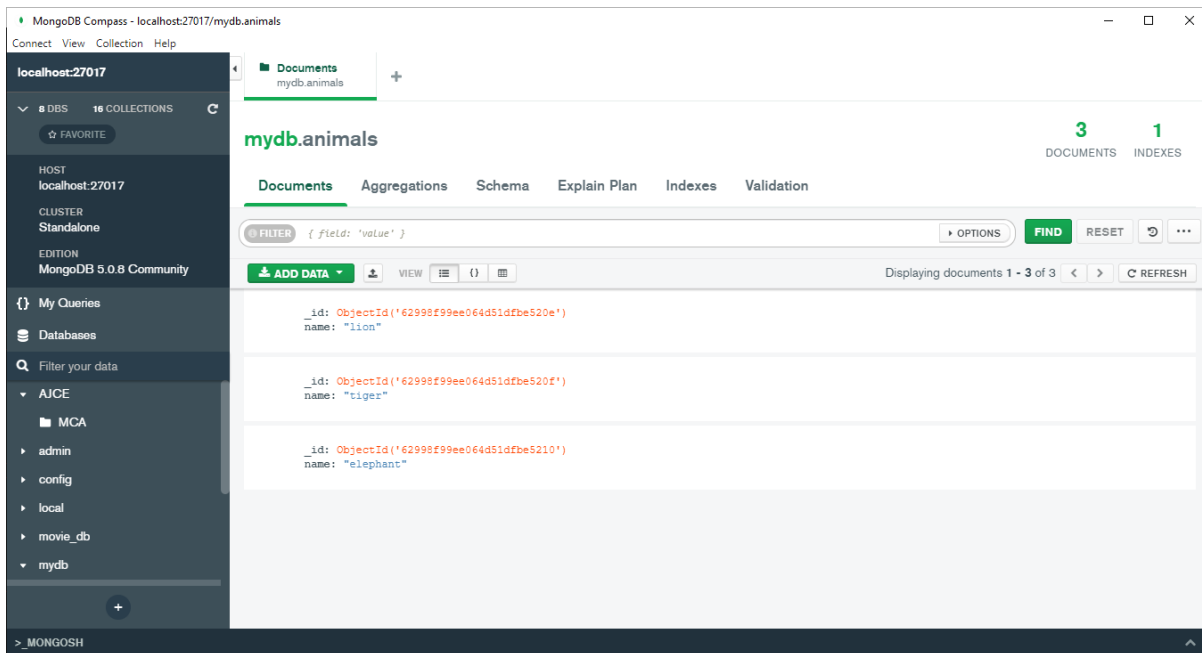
MongoDB Compass - localhost:27017/mydb.animals

Connect View Collection Help

localhost:27017

8 DBS 16 COLLECTIONS

☆ FAVORITE

HOST
localhost:27017

CLUSTER
Standalone

EDITION
MongoDB 5.0.8 Community

{} My Queries

Databases

Filter your data

AJCE

MCA

admin

config

local

movie_db

mydb

+

Documents
mydb.animals

+

mydb.animals

3
DOCUMENTS

1
INDEXES

Documents Aggregations Schema Explain Plan Indexes Validation

FILTER { field: 'value' }

▸ OPTIONS

FIND

RESET

...

ADD DATA

VIEW

{}

Displaying documents 1 - 3 of 3

REFRESH

_id: ObjectId('62998f99ee064d51dfbe520e')
name: "lion"

_id: ObjectId('62998f99ee064d51dfbe520f')
name: "tiger"

_id: ObjectId('62998f99ee064d51dfbe5210')
name: "elephant"

>_MONGOSH